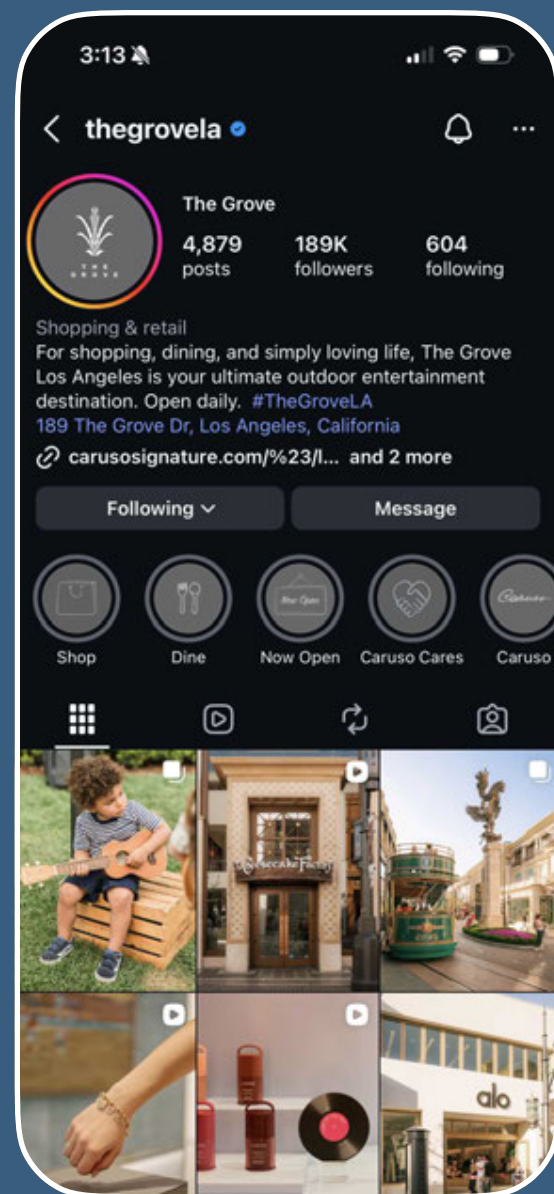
3:13

thegrovela

The Grove
4,879 posts
189K followers
604 following

Shopping & retail
For shopping, dining, and simply loving life, The Grove Los Angeles is your ultimate outdoor entertainment destination. Open daily. #TheGroveLA
189 The Grove Dr, Los Angeles, California
carusosignature.com/%23/l... and 2 more

Following
Message

Shop
Dine
Now Open
Caruso Cares
Caruso

Cheesecake Factory

alo